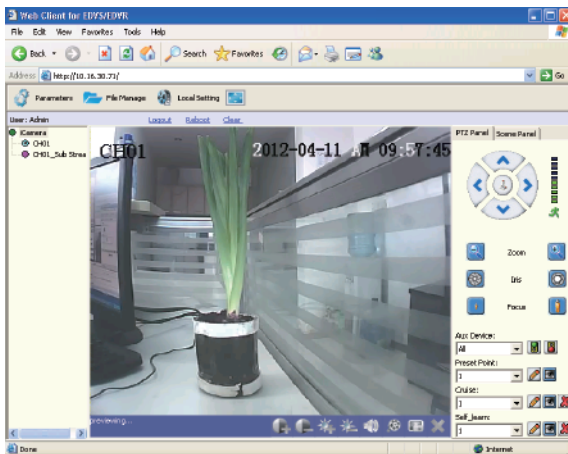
Web Client for EDVS/EDVR

File Edit View Favorites Tools Help

Back Search Favorites

Address http://10.16.30.73/ Go

Parameters File Manage Local Setting

User: Admin Logout Reboot Clear

Camera
CH01
CH01_Sub Strea

CH01 2012-04-11 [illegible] 09:57:45

PTZ Panel Scene Panel

Zoom

Iris

Focus

Aux Device:
All

Preset Point:
1

Cruise:
1

Self_learn:
1

previewing...

Done Internet